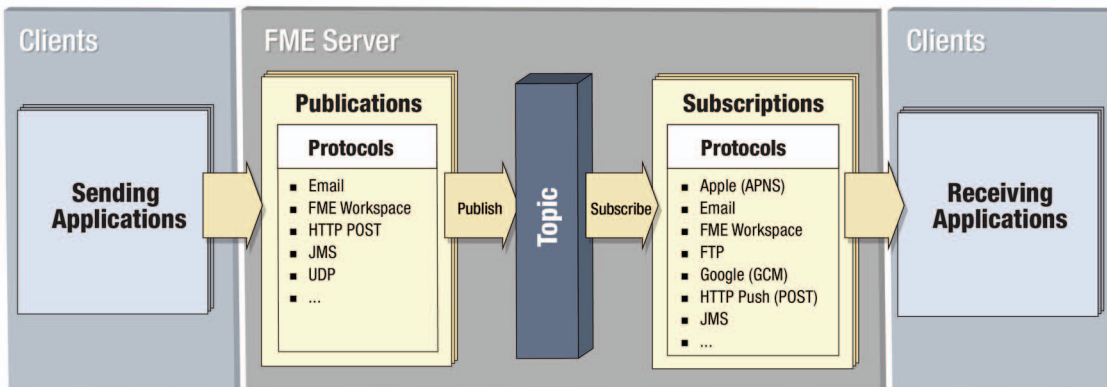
Clients

Sending Applications

FME Server

Publications

Protocols

- Email
- FME Workspace
- HTTP POST
- JMS
- UDP
- ...

Publish

Topic

Subscribe

Subscriptions

Protocols

- Apple (APNS)
- Email
- FME Workspace
- FTP
- Google (GCM)
- HTTP Push (POST)
- JMS
- ...

Clients

Receiving Applications